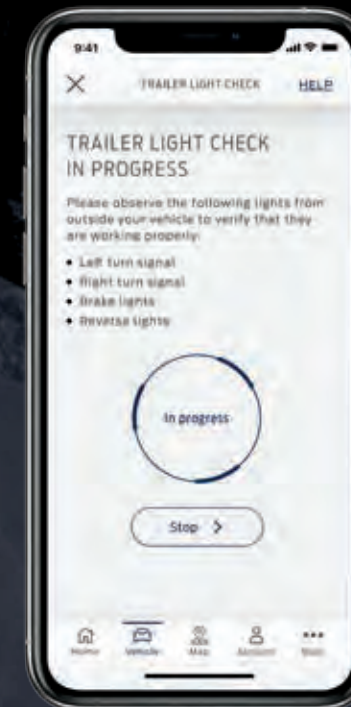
9:41

×
TRAILER LIGHT CHECK
HELP

TRAILER LIGHT CHECK IN PROGRESS

Please observe the following lights from outside your vehicle to verify that they are working properly:

• Left turn signal
• Right turn signal
• Brake lights
• Reverse lights

In progress

Stop >

Home
Vehicle
Map
Account
More